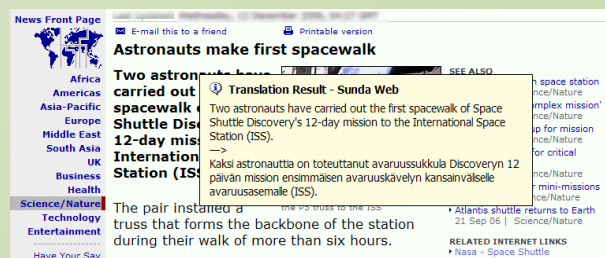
News Front Page

Last Updated: Wednesday, 13 December 2006, 04:27 GMT

E-mail this to a friend

Printable version

Astronauts make first spacewalk

Africa
Americas
Asia-Pacific
Europe
Middle East
South Asia
UK
Business
Health
Science/Nature
Technology
Entertainment

Have Your Say

Two astronauts have carried out the first spacewalk of Space Shuttle Discovery's 12-day mission to the International Space Station (ISS).

The pair installed a truss that forms the backbone of the station during their walk of more than six hours.

the P5 truss to the ISS

SEE ALSO

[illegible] space station
Science/Nature
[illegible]omplex mission'
Science/Nature
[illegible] up for mission
Science/Nature
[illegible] for critical
Science/Nature
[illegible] mini-missions
Science/Nature
Atlantis shuttle returns to Earth
21 Sep 06 | Science/Nature

RELATED INTERNET LINKS
Nasa - Space Shuttle

Translation Result - Sunda Web

Two astronauts have carried out the first spacewalk of Space Shuttle Discovery's 12-day mission to the International Space Station (ISS).
--->
Kaksi astronauttia on toteuttanut avaruussukkula Discoveryn 12 päivän mission ensimmäisen avaruuskävelyn kansainväliselle avaruusasemalle (ISS).